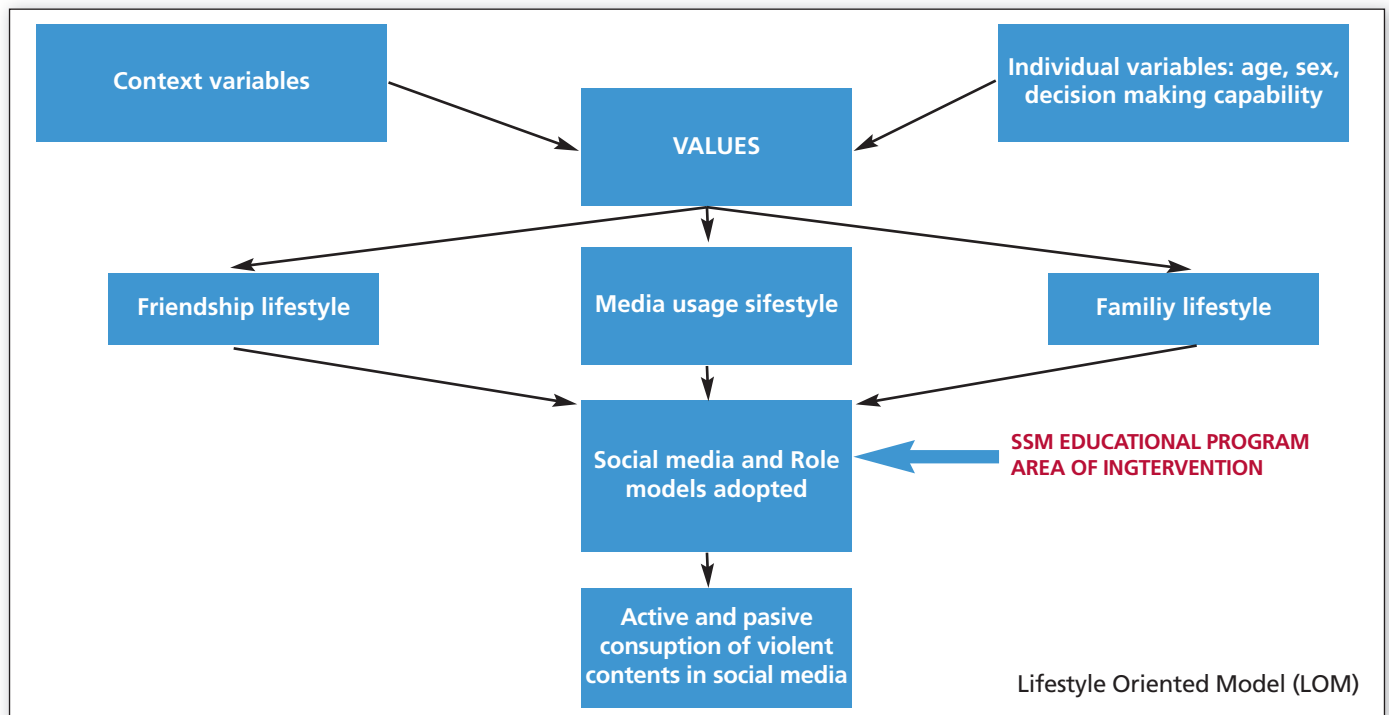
Context variables

Individual variables: age, sex, decision making capability

VALUES

Friendship lifestyle

Media usage sifestyle

Familiy lifestyle

Social media and Role models adopted

SSM EDUCATIONAL PROGRAM AREA OF INGTERVENTION

Active and pasive consuption of violent contents in social media

Lifestyle Oriented Model (LOM)